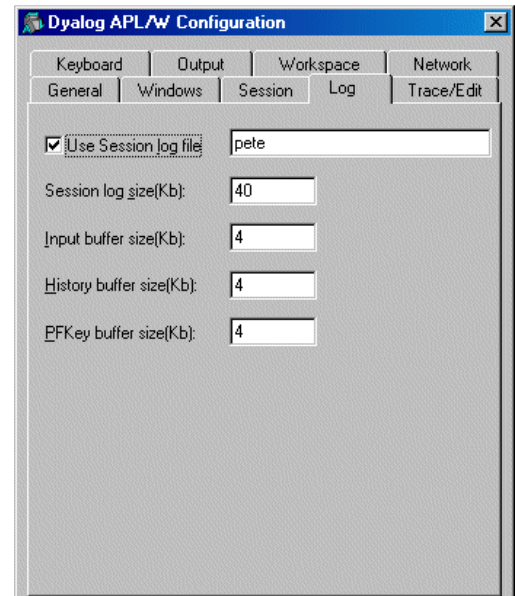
Dyalog APL/W Configuration

Keyboard | Output | Workspace | Network
General | Windows | Session | Log | Trace/Edit

☑ Use Session log file pete

Session log size(Kb): 40

Input buffer size(Kb): 4

History buffer size(Kb): 4

PFKey buffer size(Kb): 4